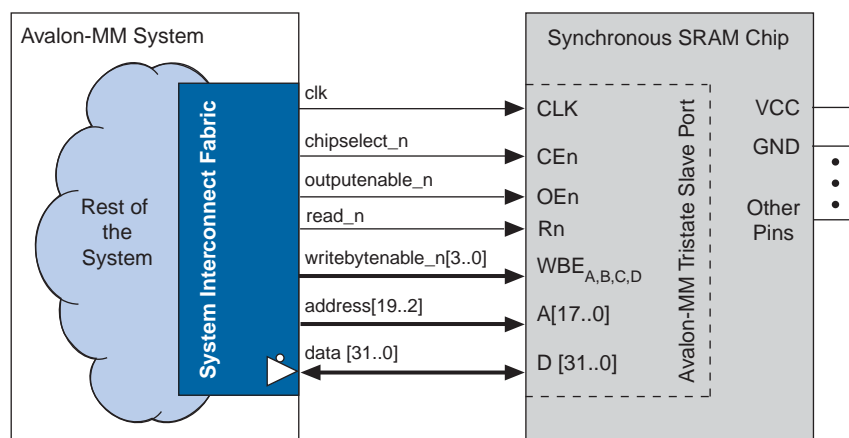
Avalon-MM System

Rest of the System

System Interconnect Fabric

clk

chipselect_n

outputenable_n

read_n

writebytenable_n[3..0]

address[19..2]

data [31..0]

Synchronous SRAM Chip

CLK

CEn

OEn

Rn

$WBE_{A,B,C,D}$

A[17..0]

D [31..0]

Avalon-MM Tristate Slave Port

VCC

GND

Other Pins